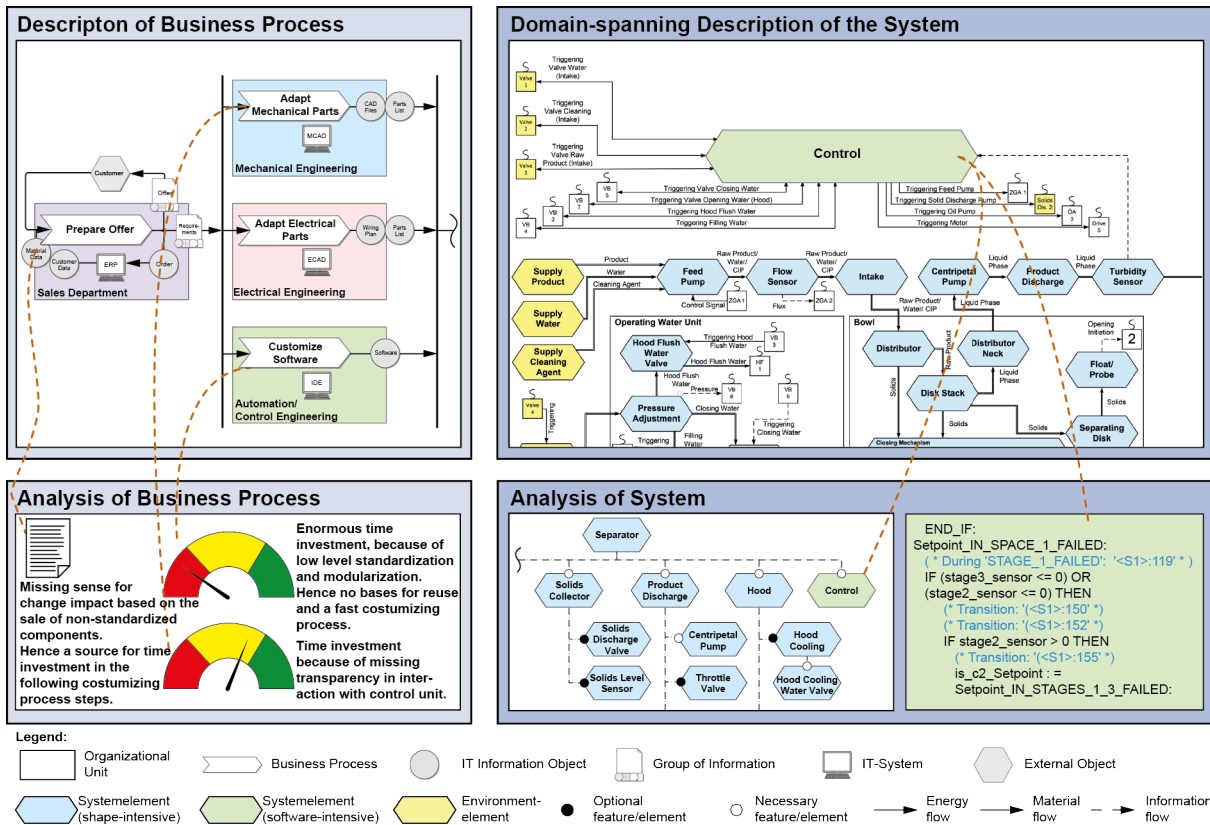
Descripton of Business Process

Customer

Offer

Prepare Offer

Requirements

Material Data

Customer Data

ERP

Order

Sales Department

Adapt Mechanical Parts

CAD Files

Parts List

MCAD

Mechanical Engineering

Adapt Electrical Parts

Wiring Plan

Parts List

ECAD

Electrical Engineering

Customize Software

Software

IDE

Automation/ Control Engineering

Domain-spanning Description of the System

Valve 1

Triggering Valve Water (Intake)

Valve 2

Triggering Valve Cleaning (Intake)

Valve 3

Triggering Valve Raw Product (Intake)

Control

VB 5

VB 7

VB 3

VB 4

Triggering Valve Closing Water

Triggering Valve Opening Water (Hood)

Triggering Hood Flush Water

Triggering Filling Water

Triggering Feed Pump

Triggering Solid Discharge Pump

Triggering Oil Pump

Triggering Motor

ZGA 1

Solids Dis. 2

ÖA 3

Drive 5

Supply Product

Product

Water

Cleaning Agent

Supply Water

Supply Cleaning Agent

Feed Pump

Raw Product/ Water/ CIP

Flow Sensor

Raw Product/ Water/ CIP

Intake

Centripetal Pump

Liquid Phase

Product Discharge

Liquid Phase

Turbidity Sensor

Control Signal

ZGA 1

Flux

ZGA 2

Operating Water Unit

Hood Flush Water Valve

Triggering Hood Flush Water

VB 3

Hood Flush Water

HF 1

Hood Flush Water

Pressure

VB 6

VB 5

Pressure Adjustment

Closing Water

Triggering Closing Water

Triggering

Filling Water

Valve 4

Triggering

Bowl

Raw Product/ Water/ CIP

Liquid Phase

Distributor

Raw Product

Distributor Neck

Solids

Disk Stack

Liquid Phase

Opening Initiation

2

Float/ Probe

Solids

Solids

Solids

Separating Disk

Closing Mechanism

Analysis of Business Process

Missing sense for change impact based on the sale of non-standardized components.
Hence a source for time investment in the following costumizing process steps.

Enormous time investment, because of low level standardization and modularization. Hence no bases for reuse and a fast costumizing process.

Time investment because of missing transparency in interaction with control unit.

Analysis of System

Separator

Solids Collector

Product Discharge

Hood

Control

Solids Discharge Valve

Centripetal Pump

Hood Cooling

Solids Level Sensor

Throttle Valve

Hood Cooling Water Valve

END_IF:
Setpoint_IN_SPACE_1_FAILED:
( * During 'STAGE_1_FAILED': '<S1>:119' * )
IF (stage3_sensor <= 0) OR
(stage2_sensor <= 0) THEN
(* Transition: '(<S1>:150' *)
(* Transition: '(<S1>:152' *)
IF stage2_sensor > 0 THEN
(* Transition: '(<S1>:155' *)
is_c2_Setpoint :=
Setpoint_IN_STAGES_1_3_FAILED:

Legend:

Organizational Unit

Business Process

IT Information Object

Group of Information

IT-System

External Object

Systemelement (shape-intensive)

Systemelement (software-intensive)

Environment-element

Optional feature/element

Necessary feature/element

Energy flow

Material flow

Information flow